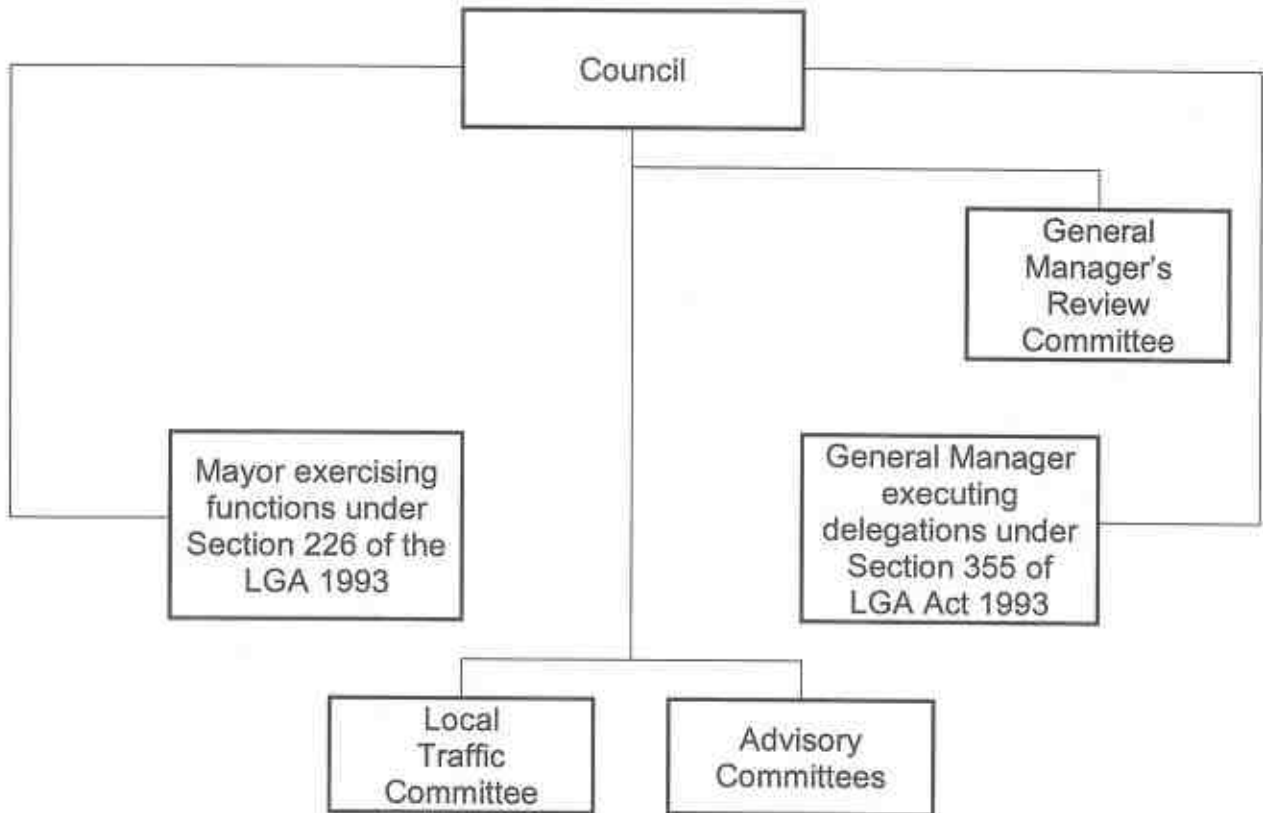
Council

General Manager's Review Committee

Mayor exercising functions under Section 226 of the LGA 1993

General Manager executing delegations under Section 355 of LGA Act 1993

Local Traffic Committee

Advisory Committees